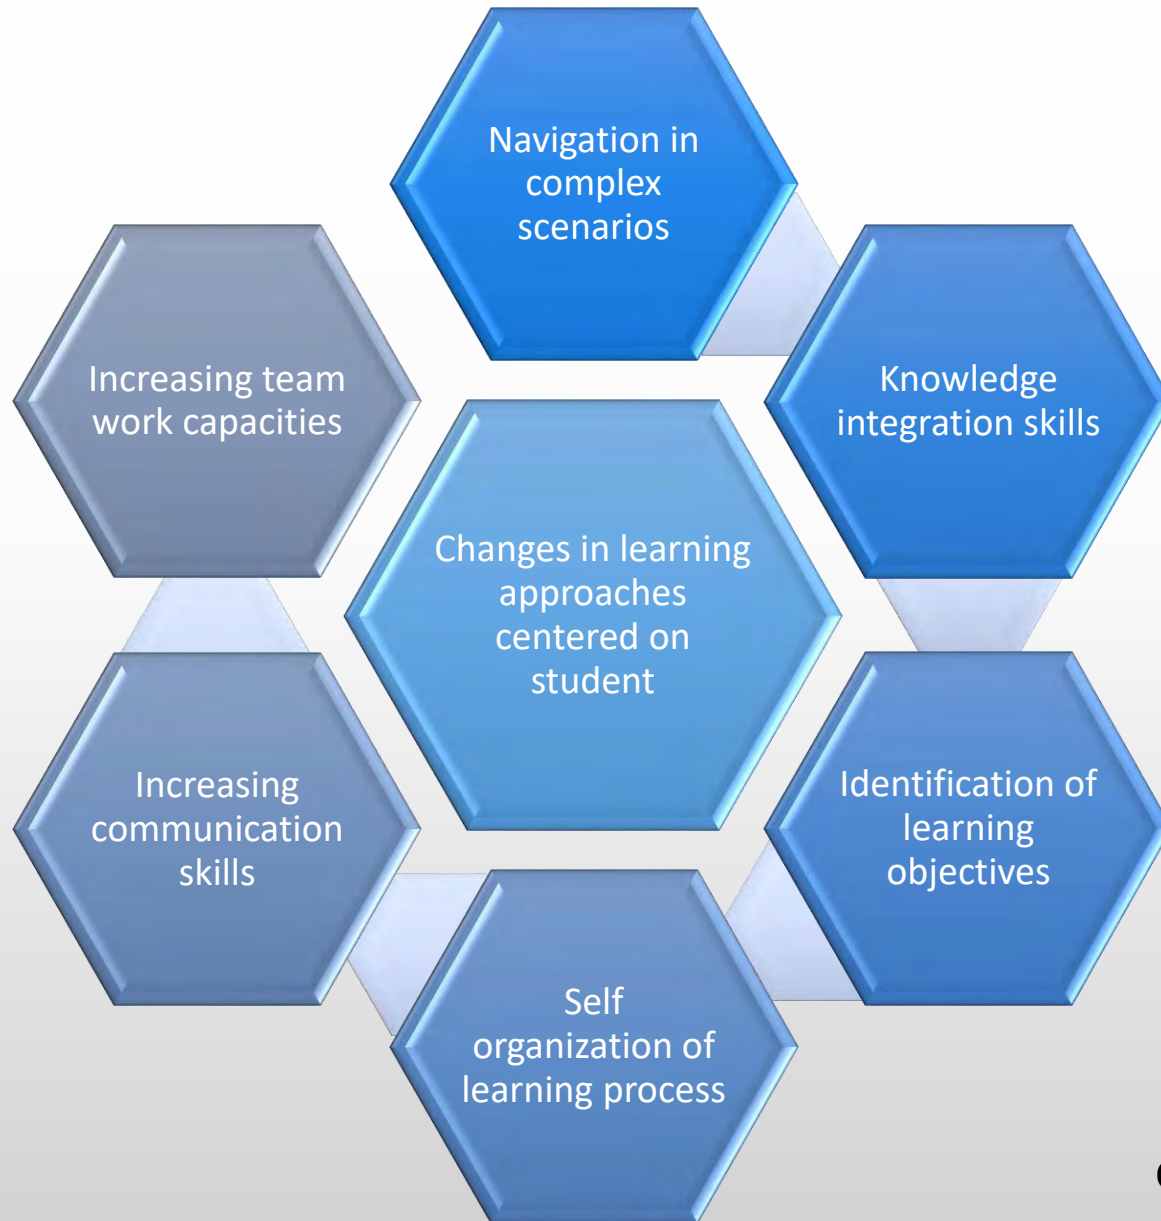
Navigation in complex scenarios

Knowledge integration skills

Identification of learning objectives

Self organization of learning process

Increasing communication skills

Increasing team work capacities

Changes in learning approaches centered on student